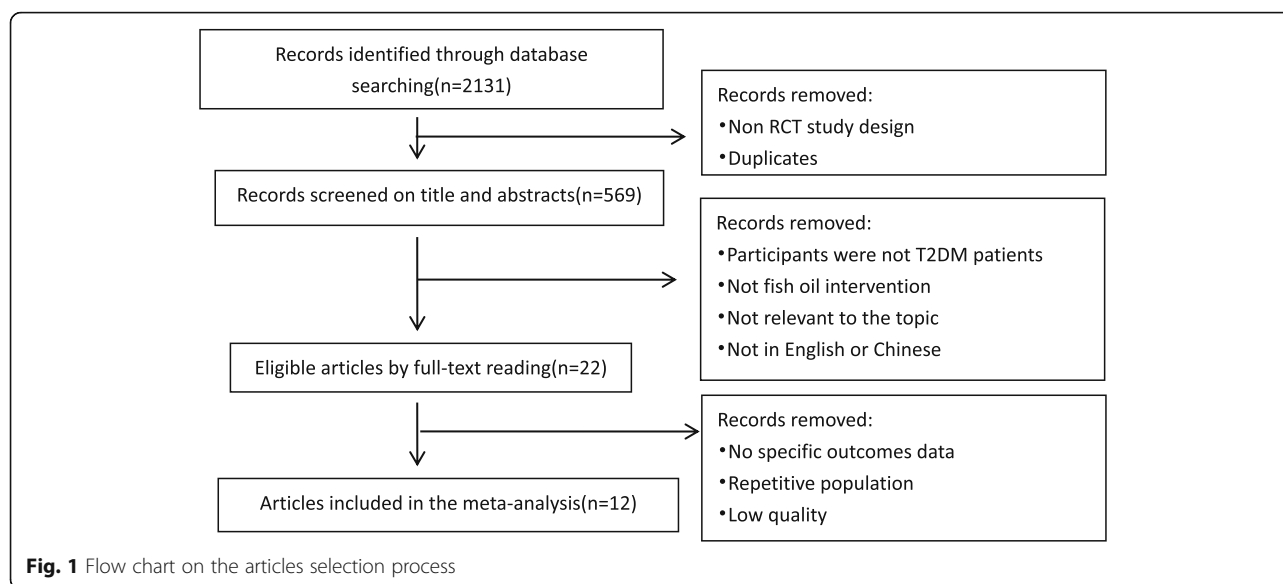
Records identified through database searching(n=2131)

Records removed:
•Non RCT study design
•Duplicates

Records screened on title and abstracts(n=569)

Records removed:
•Participants were not T2DM patients
•Not fish oil intervention
•Not relevant to the topic
•Not in English or Chinese

Eligible articles by full-text reading(n=22)

Records removed:
•No specific outcomes data
•Repetitive population
•Low quality

Articles included in the meta-analysis(n=12)

Fig. 1 Flow chart on the articles selection process